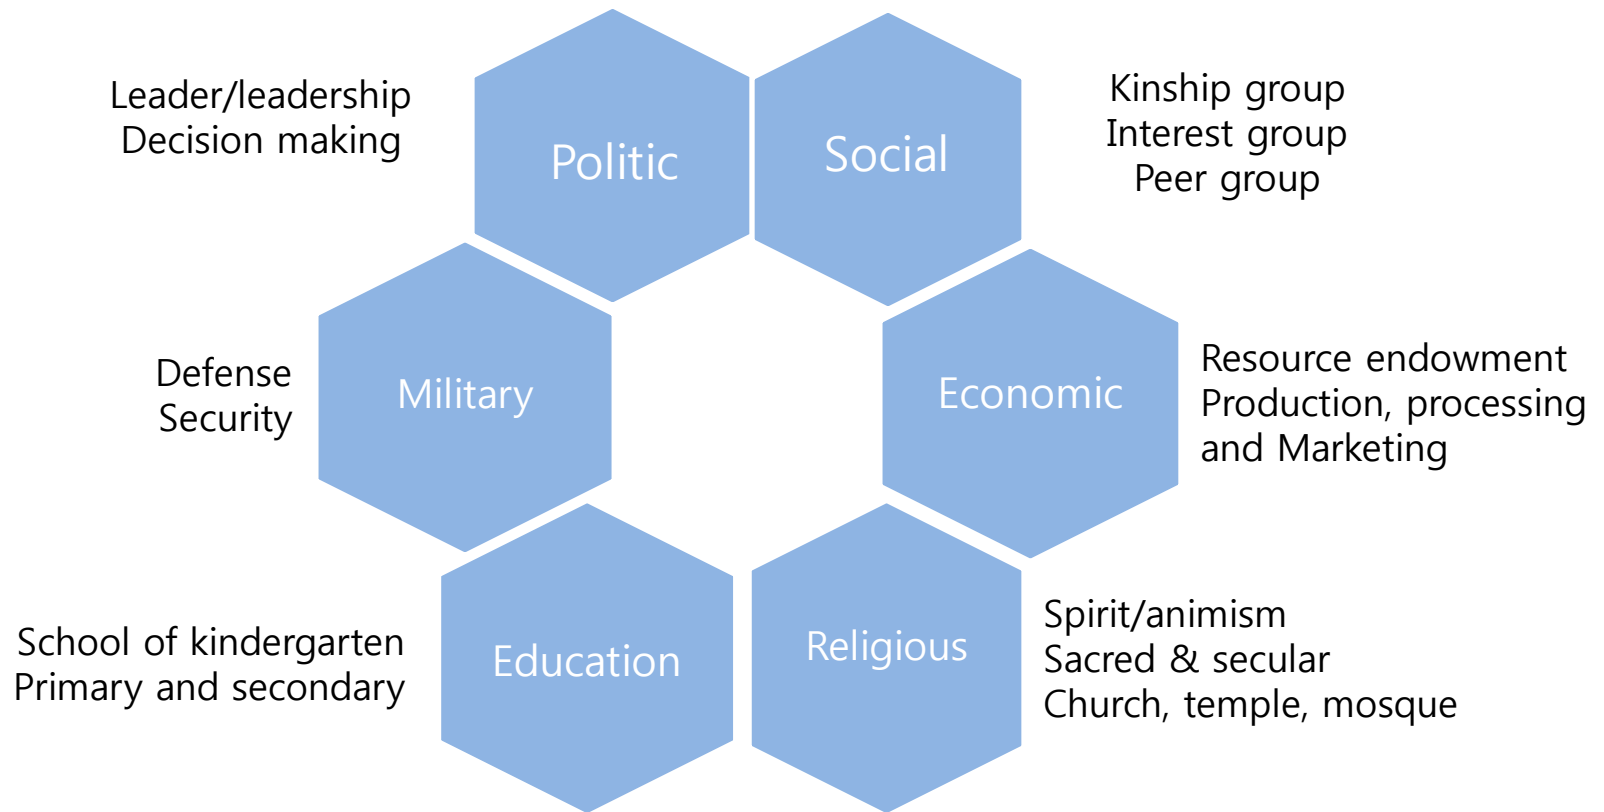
Leader/leadership
Decision making

Politic

Social

Kinship group
Interest group
Peer group

Defense
Security

Military

Economic

Resource endowment
Production, processing and Marketing

School of kindergarten
Primary and secondary

Education

Religious

Spirit/animism
Sacred & secular
Church, temple, mosque